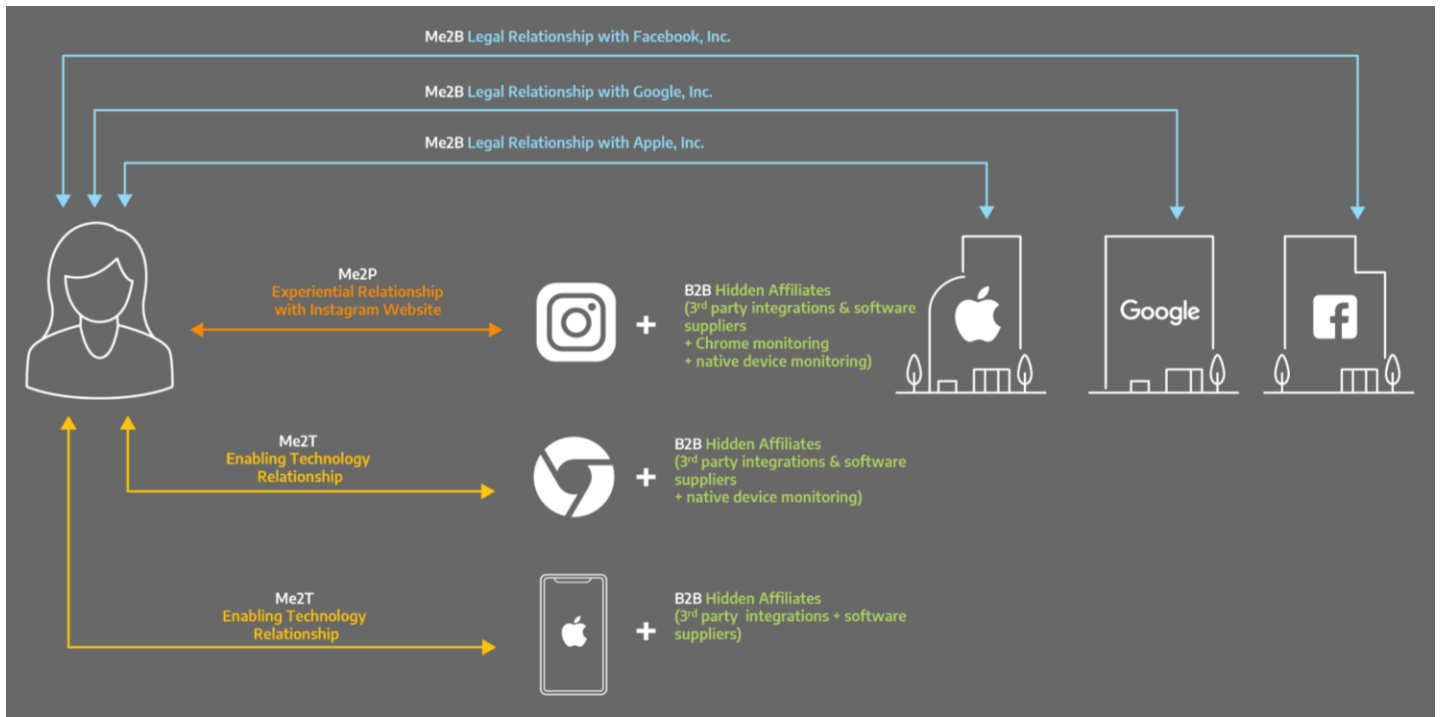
Me2B Legal Relationship with Facebook, Inc.

Me2B Legal Relationship with Google, Inc.

Me2B Legal Relationship with Apple, Inc.

Me2P
Experiential Relationship with Instagram Website

+

B2B Hidden Affiliates
(3rd party integrations & software suppliers
+ Chrome monitoring
+ native device monitoring)

Google

Me2T
Enabling Technology Relationship

+

B2B Hidden Affiliates
(3rd party integrations & software suppliers
+ native device monitoring)

Me2T
Enabling Technology Relationship

+

B2B Hidden Affiliates
(3rd party integrations + software suppliers)